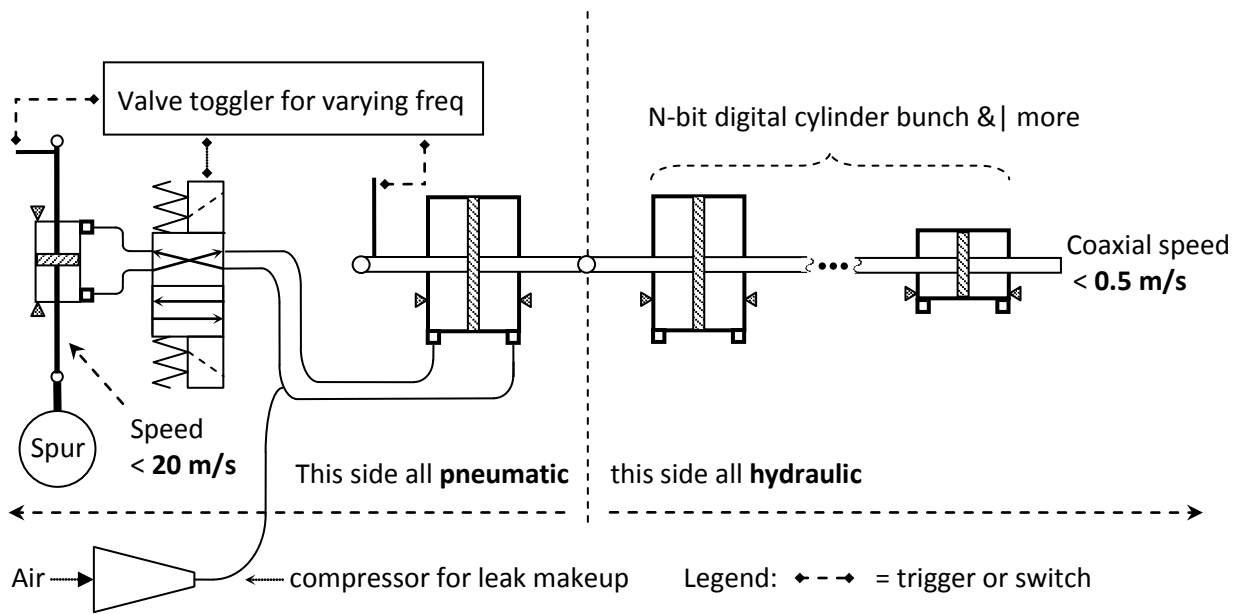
Valve toggler for varying freq

N-bit digital cylinder bunch &| more

Coaxial speed < **0.5 m/s**

Spur

Speed < **20 m/s**

This side all **pneumatic**

this side all **hydraulic**

Air

compressor for leak makeup

Legend: = trigger or switch